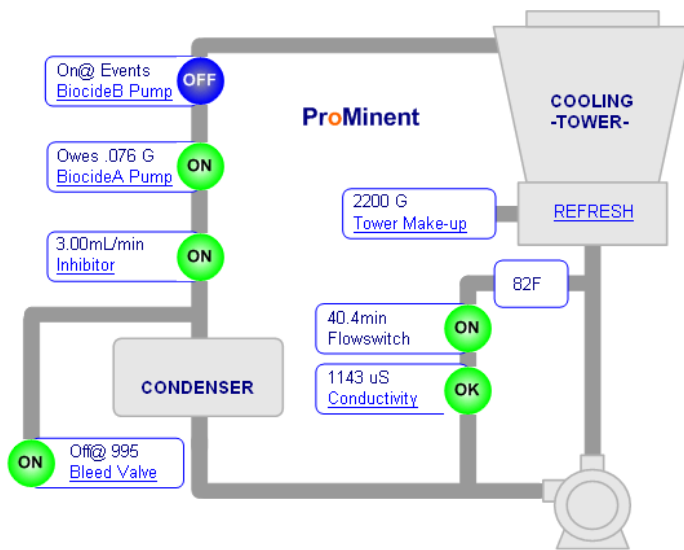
On@ Events
BiocideB Pump
OFF

ProMinent

COOLING
-TOWER-

Owes .076 G
BiocideA Pump
ON

2200 G
Tower Make-up

REFRESH

3.00mL/min
Inhibitor
ON

82F

40.4min
Flowswitch
ON

CONDENSER

1143 uS
Conductivity
OK

ON
Off@ 995
Bleed Valve